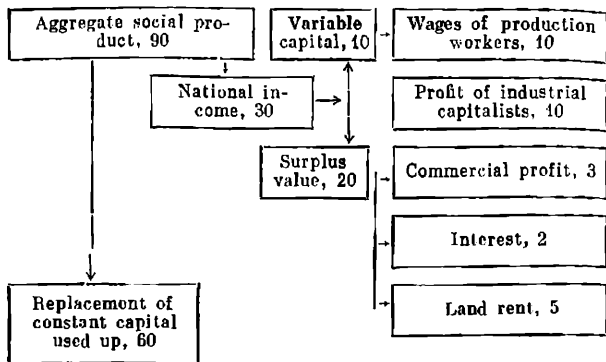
Aggregate social product, 90

Variable capital, 10

Wages of production workers, 10

National income, 30

Profit of industrial capitalists, 10

Surplus value, 20

Commercial profit, 3

Interest, 2

Land rent, 5

Replacemont of constant capital used up, 60